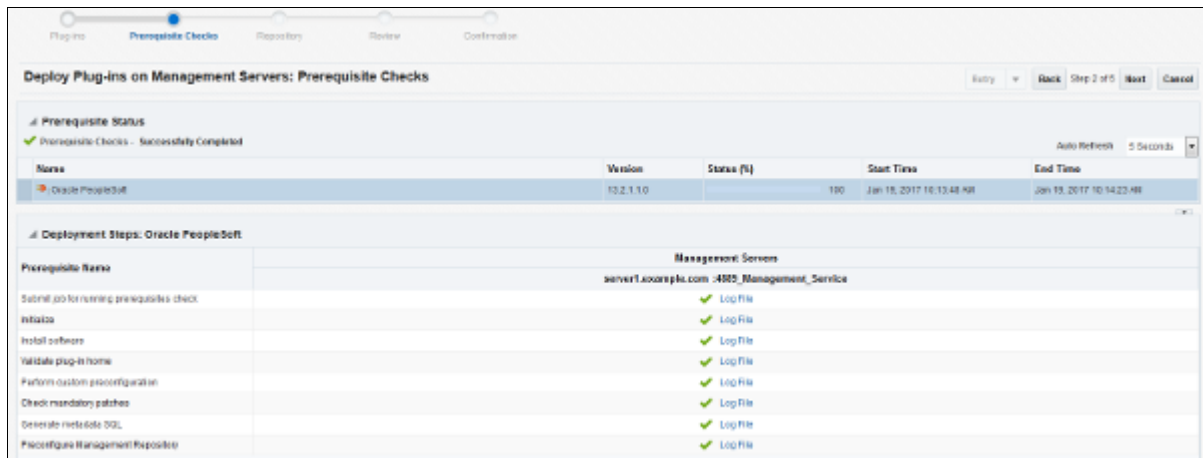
Plug-ins Prerequisite Checks Repository Review Confirmation

Deploy Plug-ins on Management Servers: Prerequisite Checks

Retry Back Step 2 of 5 Next Cancel

Prerequisite Status

Prerequisite Checks - Successfully Completed

Auto Refresh 5 Seconds

| Name | Version | Status (%) | Start Time | End Time |
|---|---|---|---|---|
| Oracle PeopleSoft | 13.2.1.1.0 | 100 | Jan 18, 2017 10:13:48 AM | Jan 18, 2017 10:14:23 AM |

Deployment Steps: Oracle PeopleSoft

| Prerequisite Name | Management Servers server1.example.com :4889_Management_Service |
|---|---|
| Submit job for running prerequisites check | Log File |
| Initialize | Log File |
| Install software | Log File |
| Validate plug-in home | Log File |
| Perform custom preconfiguration | Log File |
| Check mandatory patches | Log File |
| Generate metadata SQL | Log File |
| Preconfigure Management Repository | Log File |